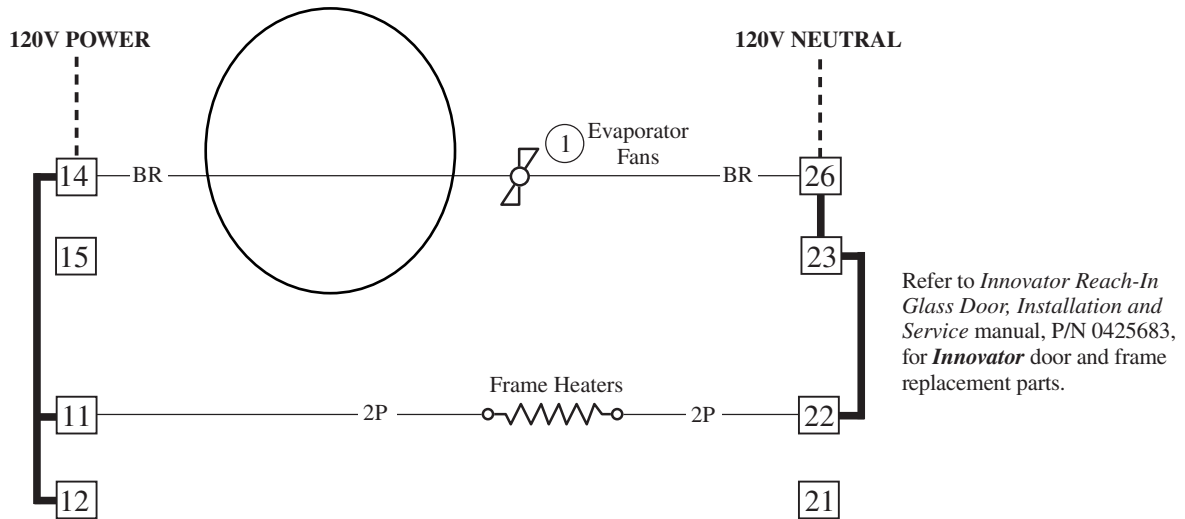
120V POWER

120V NEUTRAL

14

BR

1 Evaporator Fans

BR

26

15

23

Refer to *Innovator Reach-In Glass Door, Installation and Service* manual, P/N 0425683, for ***Innovator*** door and frame replacement parts.

Frame Heaters

11

2P

2P

22

12

21